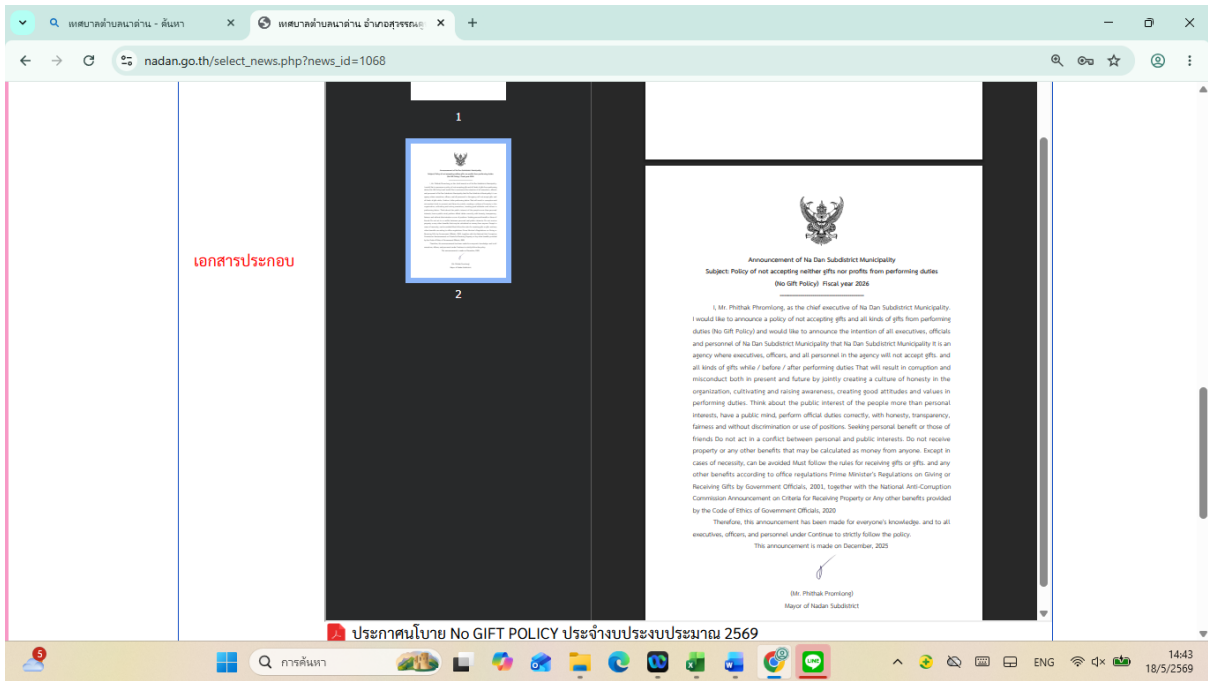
เทศบาลตำบลนาด่าน - ค้นหา
เทศบาลตำบลนาด่าน อำเภอสุวรรณคู

nadan.go.th/select_news.php?news_id=1068

1

2

เอกสารประกอบ

Announcement of Na Dan Subdistrict Municipality
Subject: Policy of not accepting neither gifts nor profits from performing duties
(No Gift Policy) Fiscal year 2026

I, Mr. Phithak Promlong, as the chief executive of Na Dan Subdistrict Municipality. I would like to announce a policy of not accepting gifts and all kinds of gifts from performing duties (No Gift Policy) and would like to announce the intention of all executives, officials and personnel of Na Dan Subdistrict Municipality that Na Dan Subdistrict Municipality It is an agency where executives, officers, and all personnel in the agency will not accept gifts. and all kinds of gifts while / before / after performing duties That will result in corruption and misconduct both in present and future by jointly creating a culture of honesty in the organization, cultivating and raising awareness, creating good attitudes and values in performing duties. Think about the public interest of the people more than personal interests, have a public mind, perform official duties correctly, with honesty, transparency, fairness and without discrimination or use of positions. Seeking personal benefit or those of friends Do not act in a conflict between personal and public interests. Do not receive property or any other benefits that may be calculated as money from anyone. Except in cases of necessity, can be avoided Must follow the rules for receiving gifts or gifts, and any other benefits according to office regulations Prime Minister's Regulations on Giving or Receiving Gifts by Government Officials, 2001, together with the National Anti-Corruption Commission Announcement on Criteria for Receiving Property or Any other benefits provided by the Code of Ethics of Government Officials, 2020

Therefore, this announcement has been made for everyone's knowledge. and to all executives, officers, and personnel under Continue to strictly follow the policy.

This announcement is made on December, 2025

(Mr. Phithak Promlong)
Mayor of Nadan Subdistrict

ประกาศนโยบาย No GIFT POLICY ประจำงบประมาณ 2569

5
การค้นหา
ENG
14:43
18/5/2569